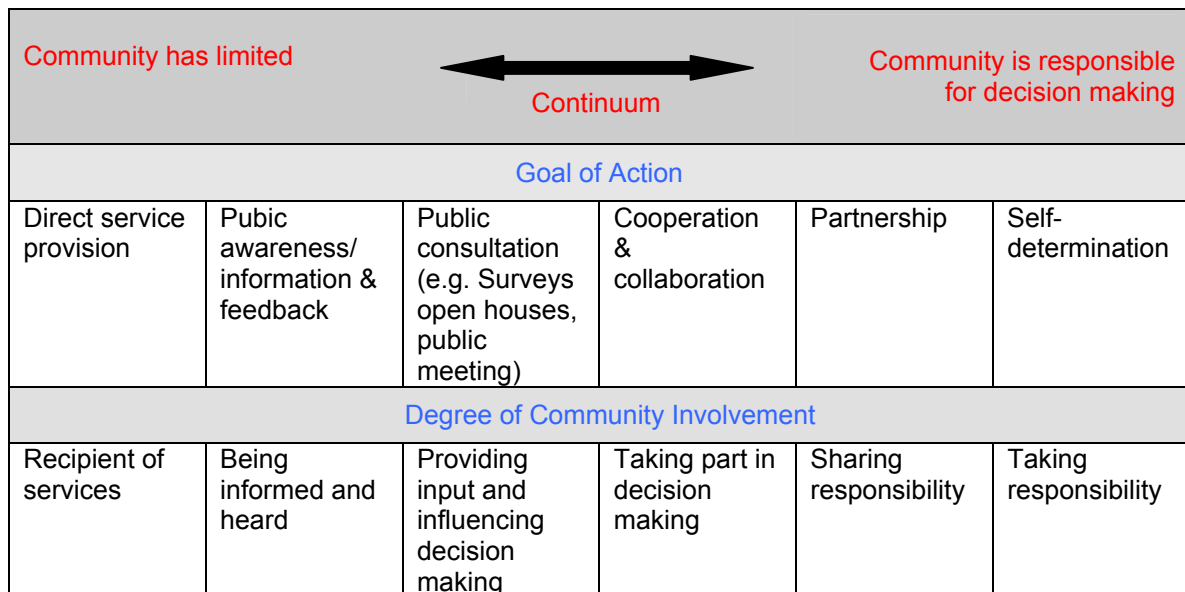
Community has limited

Continuum

Community is responsible for decision making

Goal of Action

| Direct service provision | Pubic awareness/ information & feedback | Public consultation (e.g. Surveys open houses, public meeting) | Cooperation & collaboration | Partnership | Self-determination |
|---|---|---|---|---|---|

Degree of Community Involvement

| Recipient of services | Being informed and heard | Providing input and influencing decision making | Taking part in decision making | Sharing responsibility | Taking responsibility |
|---|---|---|---|---|---|